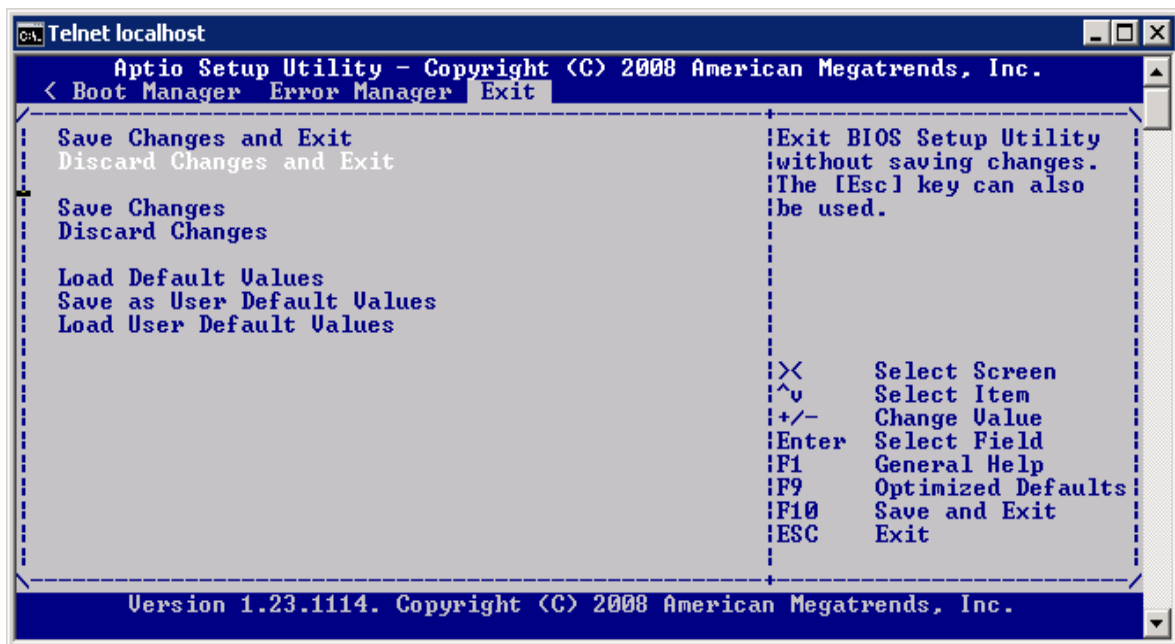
Telnet localhost

Aptio Setup Utility – Copyright (C) 2008 American Megatrends, Inc.
< Boot Manager Error Manager Exit

Save Changes and Exit
Discard Changes and Exit

Save Changes
Discard Changes

Load Default Values
Save as User Default Values
Load User Default Values

Exit BIOS Setup Utility without saving changes. The [Esc] key can also be used.

| | |
|---|---|
| >< | Select Screen |
| ^v | Select Item |
| +/- | Change Value |
| Enter | Select Field |
| F1 | General Help |
| F9 | Optimized Defaults |
| F10 | Save and Exit |
| ESC | Exit |

Version 1.23.1114. Copyright (C) 2008 American Megatrends, Inc.